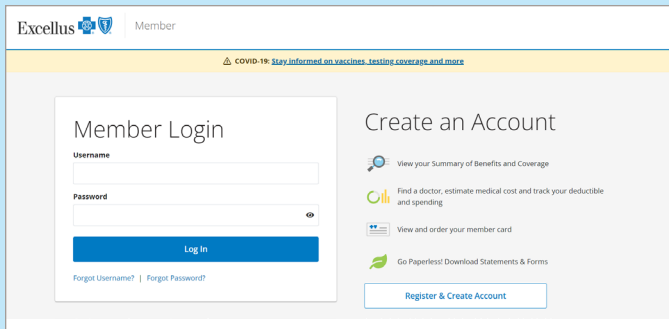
Excellus | Member

COVID-19: Stay informed on vaccines, testing coverage and more

Member Login

Username

Password

Log In

Forgot Username? | Forgot Password?

Create an Account

View your Summary of Benefits and Coverage

Find a doctor, estimate medical cost and track your deductible and spending

View and order your member card

Go Paperless! Download Statements & Forms

Register & Create Account